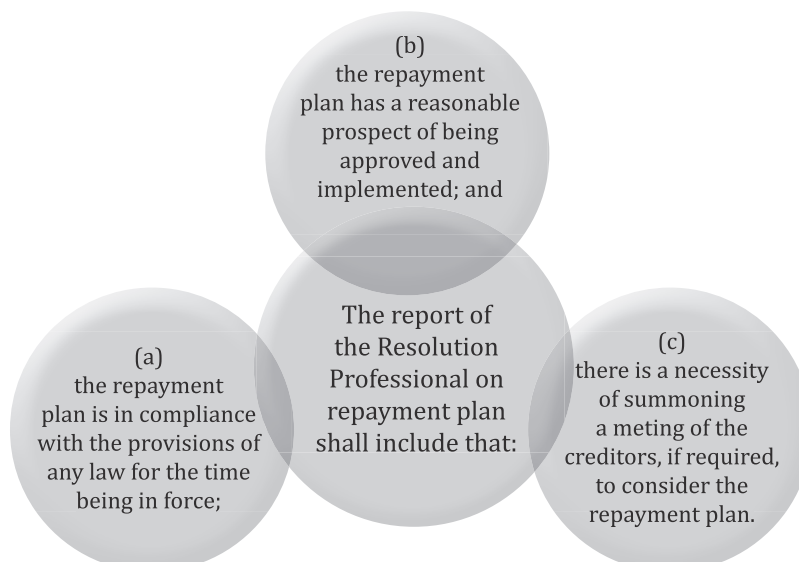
The report of the Resolution Professional on repayment plan shall include that:

(a)
the repayment plan is in compliance with the provisions of any law for the time being in force;

(b)
the repayment plan has a reasonable prospect of being approved and implemented; and

(c)
there is a necessity of summoning a meting of the creditors, if required, to consider the repayment plan.